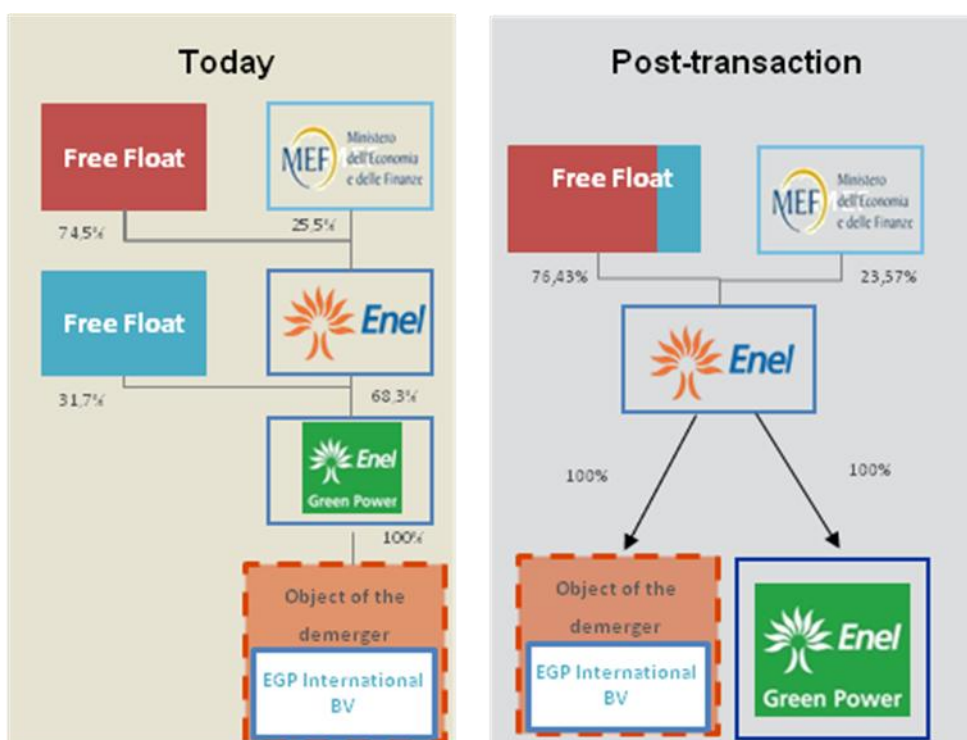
Today

Free Float

MEF Ministero dell'Economia e delle Finanze

74,5%

25,5%

Free Float

Enel

31,7%

68,3%

Enel Green Power

100%

Object of the demerger

EGP International BV

Post-transaction

Free Float

MEF Ministero dell'Economia e delle Finanze

76,43%

23,57%

Enel

100%

100%

Object of the demerger

EGP International BV

Enel Green Power